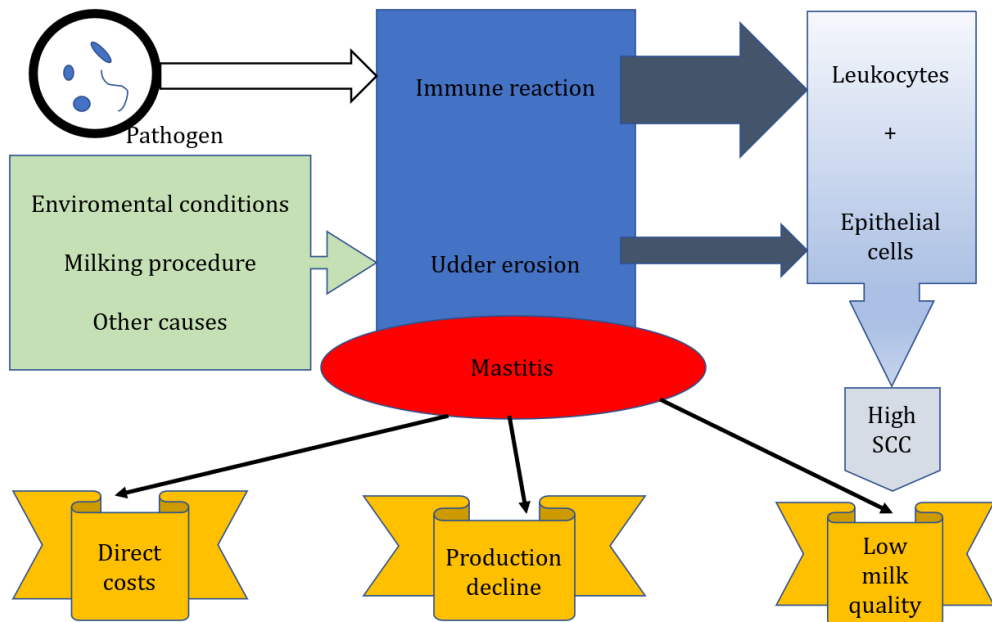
Pathogen

Immune reaction

Leukocytes

+

Epithelial cells

Enviromental conditions

Milking procedure

Other causes

Udder erosion

Mastitis

High SCC

Direct costs

Production decline

Low milk quality